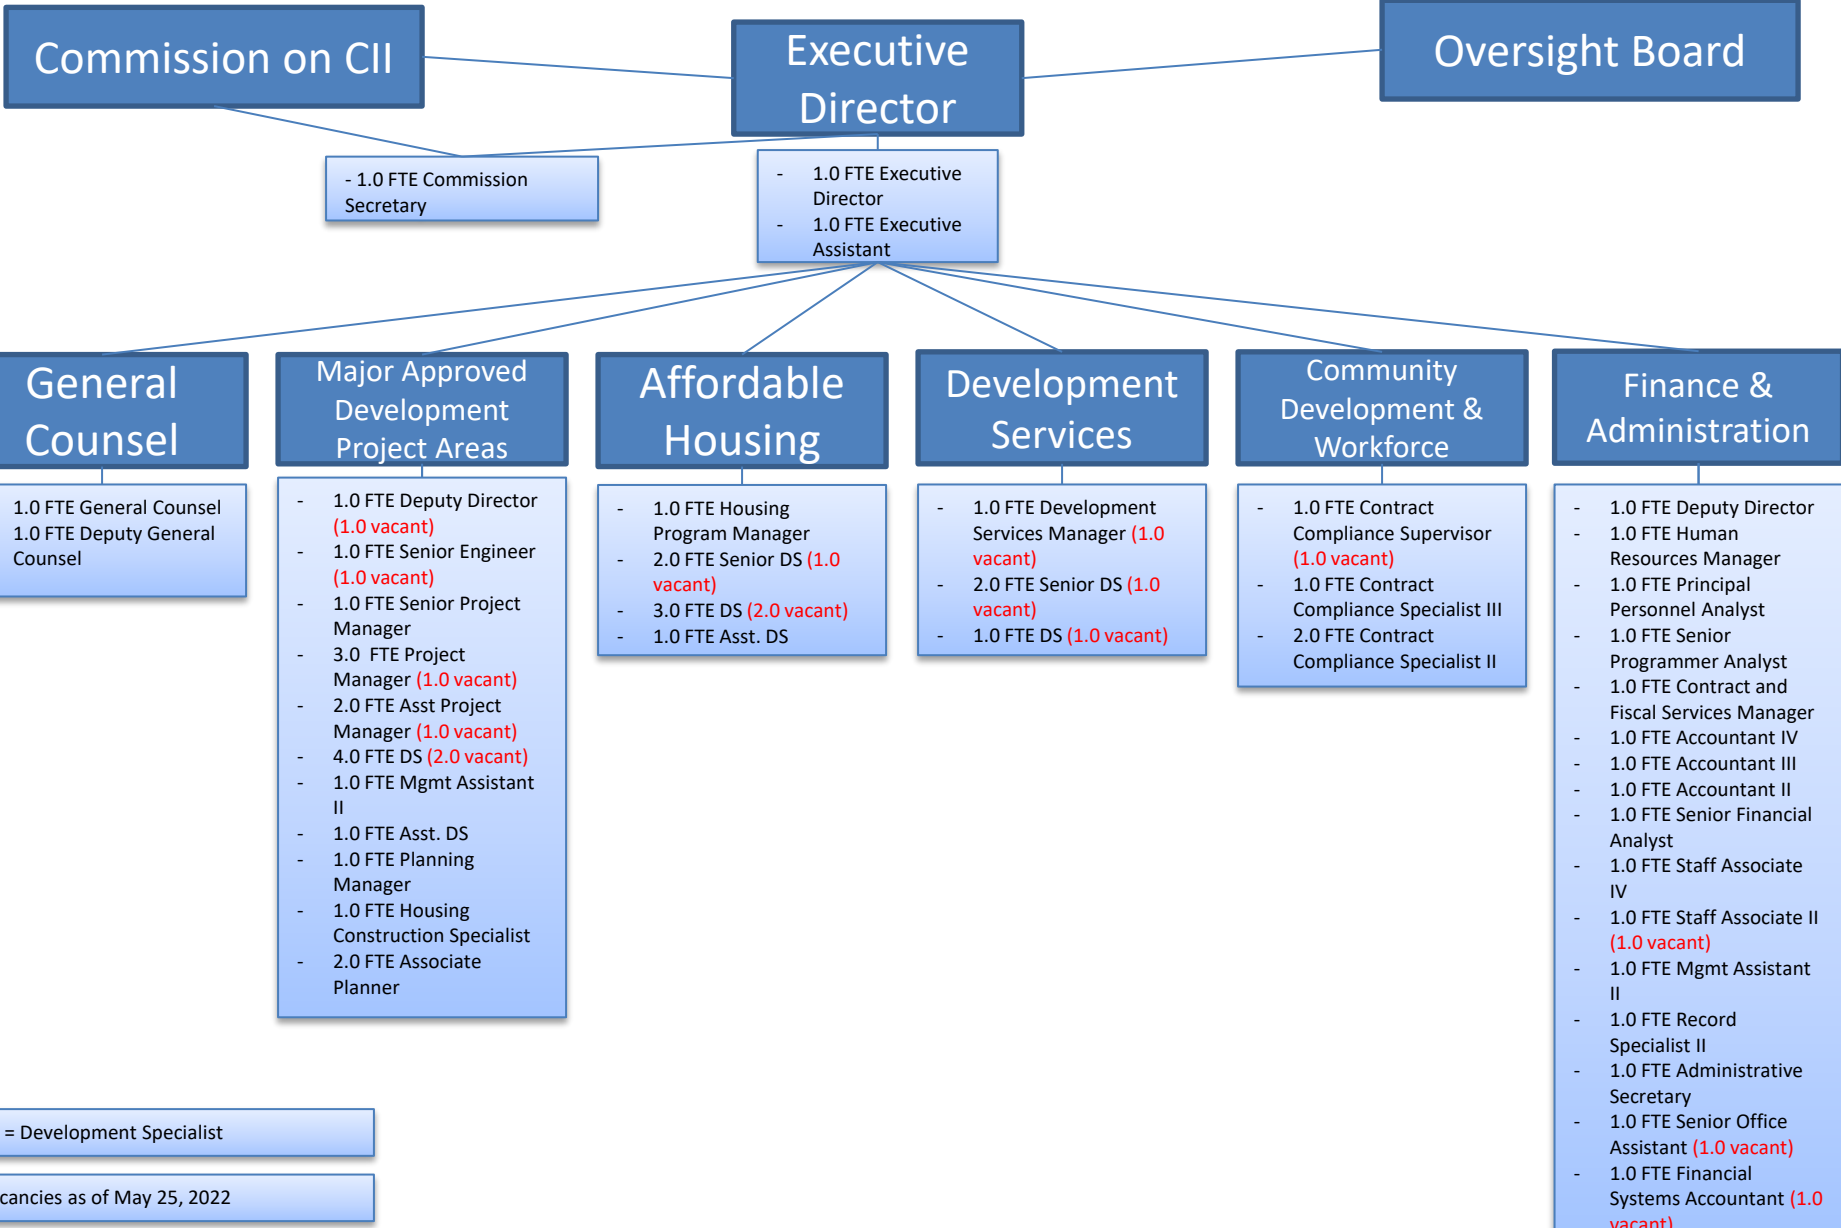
Commission on CII

Executive Director

Oversight Board

- 1.0 FTE Commission Secretary

- 1.0 FTE Executive Director
- 1.0 FTE Executive Assistant

General Counsel

1.0 FTE General Counsel
1.0 FTE Deputy General Counsel

Major Approved Development Project Areas

- 1.0 FTE Deputy Director (1.0 vacant)
- 1.0 FTE Senior Engineer (1.0 vacant)
- 1.0 FTE Senior Project Manager
- 3.0 FTE Project Manager (1.0 vacant)
- 2.0 FTE Asst Project Manager (1.0 vacant)
- 4.0 FTE DS (2.0 vacant)
- 1.0 FTE Mgmt Assistant II
- 1.0 FTE Asst. DS
- 1.0 FTE Planning Manager
- 1.0 FTE Housing Construction Specialist
- 2.0 FTE Associate Planner

Affordable Housing

- 1.0 FTE Housing Program Manager
- 2.0 FTE Senior DS (1.0 vacant)
- 3.0 FTE DS (2.0 vacant)
- 1.0 FTE Asst. DS

Development Services

- 1.0 FTE Development Services Manager (1.0 vacant)
- 2.0 FTE Senior DS (1.0 vacant)
- 1.0 FTE DS (1.0 vacant)

Community Development & Workforce

- 1.0 FTE Contract Compliance Supervisor (1.0 vacant)
- 1.0 FTE Contract Compliance Specialist III
- 2.0 FTE Contract Compliance Specialist II

Finance & Administration

- 1.0 FTE Deputy Director
- 1.0 FTE Human Resources Manager
- 1.0 FTE Principal Personnel Analyst
- 1.0 FTE Senior Programmer Analyst
- 1.0 FTE Contract and Fiscal Services Manager
- 1.0 FTE Accountant IV
- 1.0 FTE Accountant III
- 1.0 FTE Accountant II
- 1.0 FTE Senior Financial Analyst
- 1.0 FTE Staff Associate IV
- 1.0 FTE Staff Associate II (1.0 vacant)
- 1.0 FTE Mgmt Assistant II
- 1.0 FTE Record Specialist II
- 1.0 FTE Administrative Secretary
- 1.0 FTE Senior Office Assistant (1.0 vacant)
- 1.0 FTE Financial Systems Accountant (1.0 vacant)

= Development Specialist

cancies as of May 25, 2022